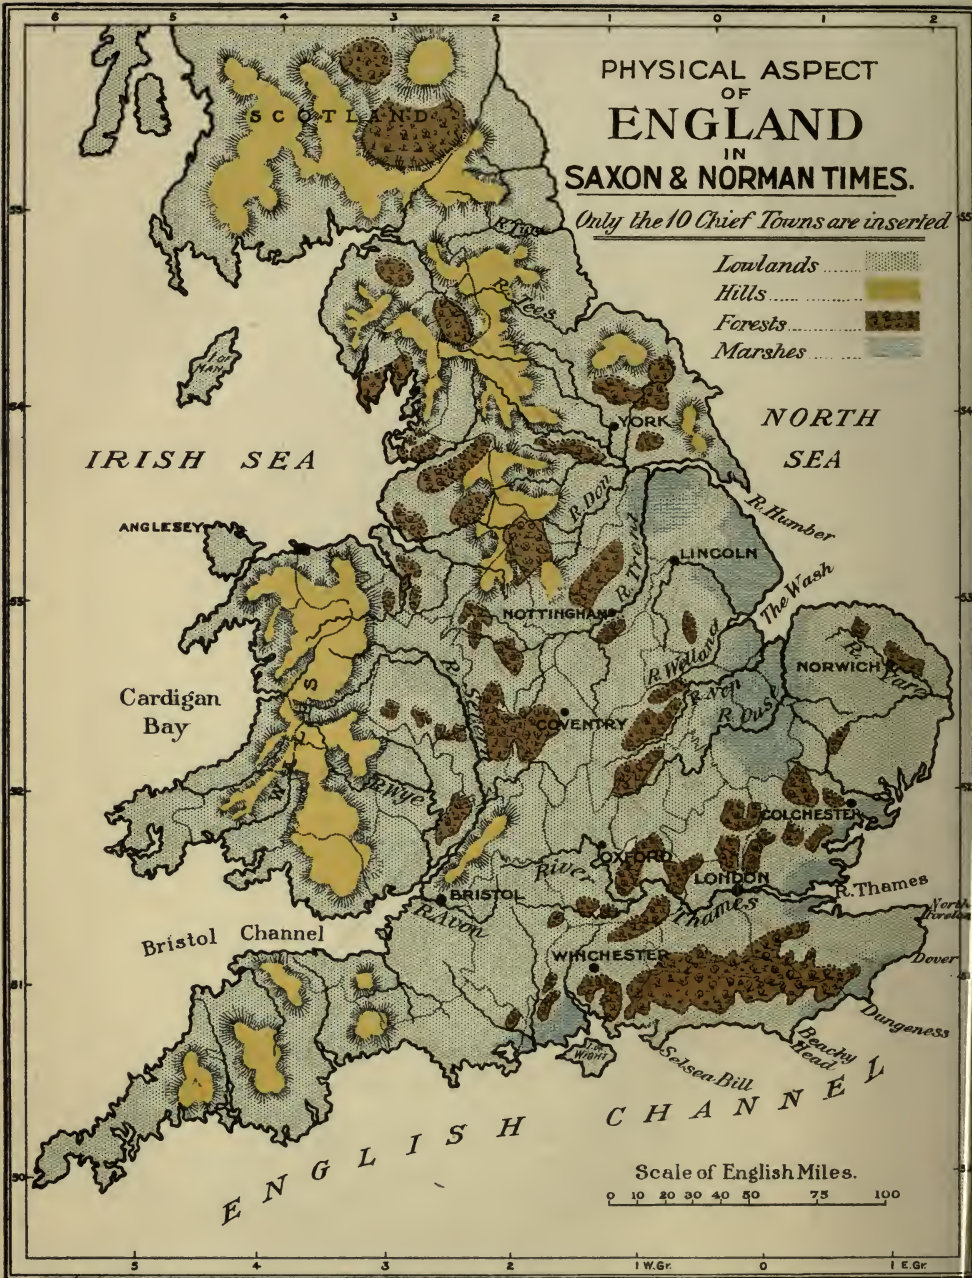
PHYSICAL ASPECT OF ENGLAND IN SAXON & NORMAN TIMES.

Only the 10 Chief Towns are inserted

Lowlands
Hills
Forests
Marshes

SCOTLAND

R. Tees

ISLE OF MAN

IRISH SEA

NORTH SEA

YORK

R. Don

R. Trent

R. Humber

ANGLESEY

LINCOLN

The Wash

NOTTINGHAM

R. Severn

R. Welland

R. Yare

NORWICH

Cardigan Bay

WALES

COVENTRY

R. Nen

R. Ouse

R. Wye

COLCHESTER

OXFORD

LONDON

River Thames

R. Thames

BRISTOL

R. Avon

North Foreland

Bristol Channel

WINCHESTER

Dover

Dungeness

Beachy Head

Selsea Bill

ISLE OF WIGHT

ENGLISH CHANNEL

Scale of English Miles.
0 10 20 30 40 50 75 100

6 5 4 3 2 1 0 1 2

55 54 53 52 51 50

5 4 3 2 1 W.Gr. 0 1 E.Gr.